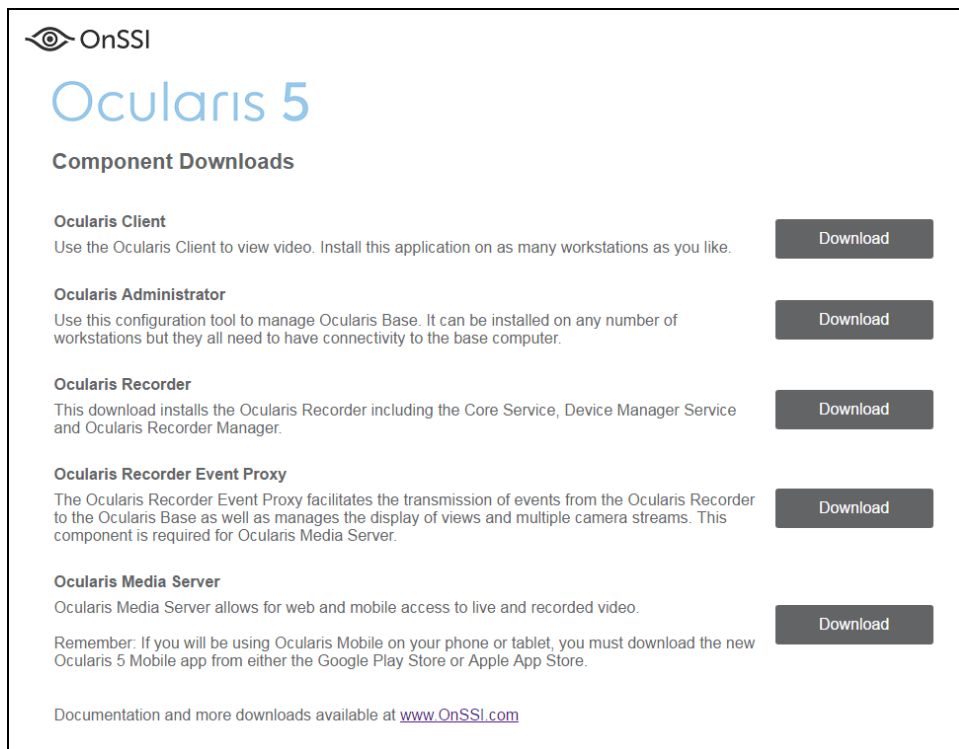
OnSSI

Ocularis 5

Component Downloads

Ocularis Client
Use the Ocularis Client to view video. Install this application on as many workstations as you like.

Download

Ocularis Administrator
Use this configuration tool to manage Ocularis Base. It can be installed on any number of workstations but they all need to have connectivity to the base computer.

Download

Ocularis Recorder
This download installs the Ocularis Recorder including the Core Service, Device Manager Service and Ocularis Recorder Manager.

Download

Ocularis Recorder Event Proxy
The Ocularis Recorder Event Proxy facilitates the transmission of events from the Ocularis Recorder to the Ocularis Base as well as manages the display of views and multiple camera streams. This component is required for Ocularis Media Server.

Download

Ocularis Media Server
Ocularis Media Server allows for web and mobile access to live and recorded video.

Remember: If you will be using Ocularis Mobile on your phone or tablet, you must download the new Ocularis 5 Mobile app from either the Google Play Store or Apple App Store.

Download

Documentation and more downloads available at www.OnSSI.com